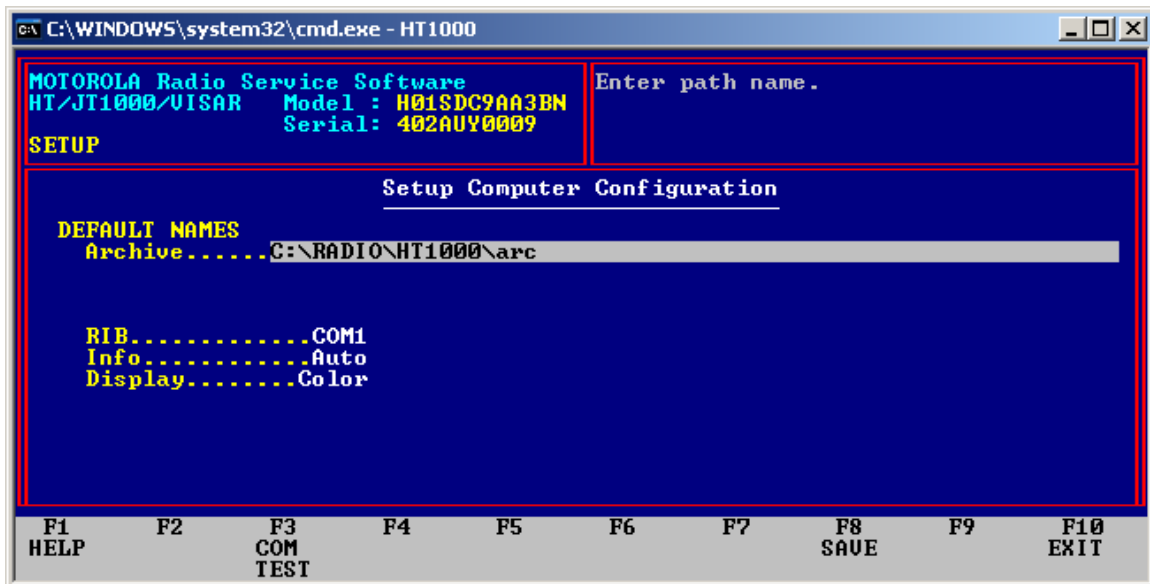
C:\WINDOWS\system32\cmd.exe - HT1000

MOTOROLA Radio Service Software
HT/JT1000/VISAR Model : H01SDC9AA3BN
Serial: 402AUY0009
SETUP

Enter path name.

Setup Computer Configuration

DEFAULT NAMES
Archive......C:\RADIO\HT1000\arc

RIB.............COM1
Info............Auto
Display........Color

F1 HELP
F2
F3 COM TEST
F4
F5
F6
F7
F8 SAVE
F9
F10 EXIT